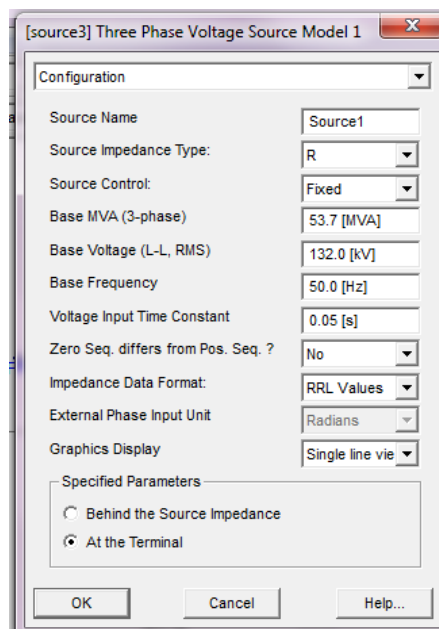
[source3] Three Phase Voltage Source Model 1

Configuration

Source Name
Source1

Source Impedance Type:
R

Source Control:
Fixed

Base MVA (3-phase)
53.7 [MVA]

Base Voltage (L-L, RMS)
132.0 [kV]

Base Frequency
50.0 [Hz]

Voltage Input Time Constant
0.05 [s]

Zero Seq. differs from Pos. Seq. ?
No

Impedance Data Format:
RRL Values

External Phase Input Unit
Radians

Graphics Display
Single line vie

Specified Parameters

Behind the Source Impedance

At the Terminal

OK
Cancel
Help...